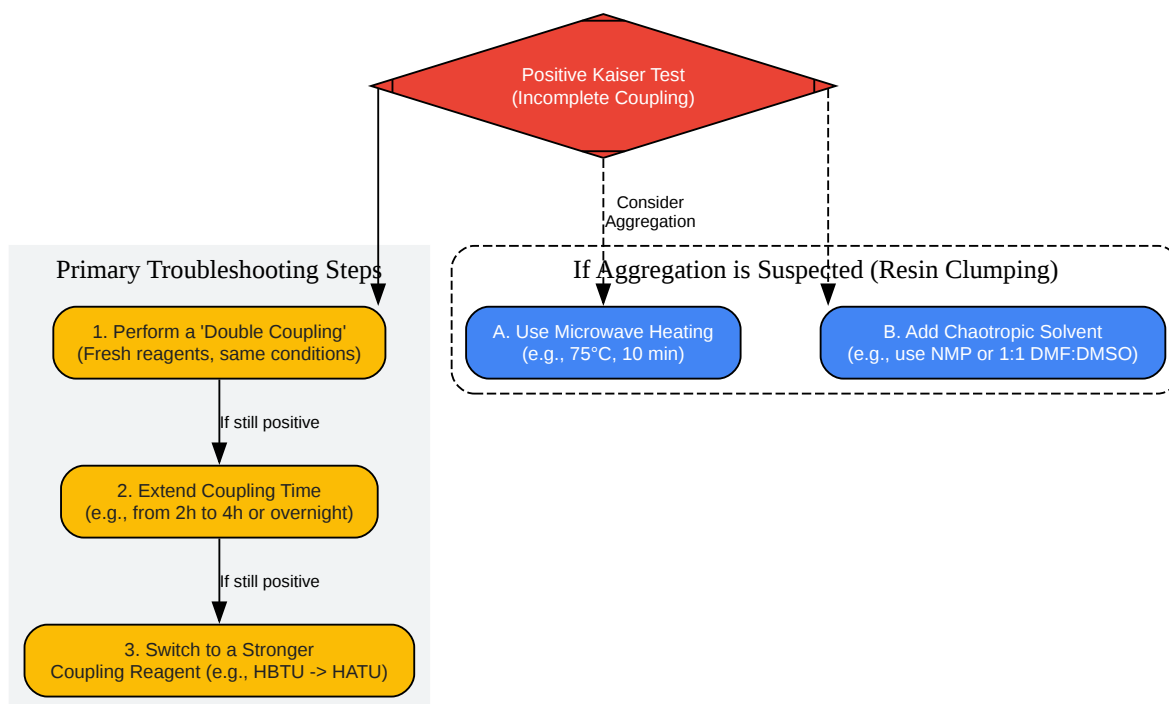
Positive Kaiser Test
(Incomplete Coupling)

Consider
Aggregation

Primary Troubleshooting Steps

1. Perform a 'Double Coupling'
(Fresh reagents, same conditions)

If still positive

2. Extend Coupling Time
(e.g., from 2h to 4h or overnight)

If still positive

3. Switch to a Stronger
Coupling Reagent (e.g., HBTU -> HATU)

If Aggregation is Suspected (Resin Clumping)

A. Use Microwave Heating
(e.g., 75°C, 10 min)

B. Add Chaotropic Solvent
(e.g., use NMP or 1:1 DMF:DMSO)